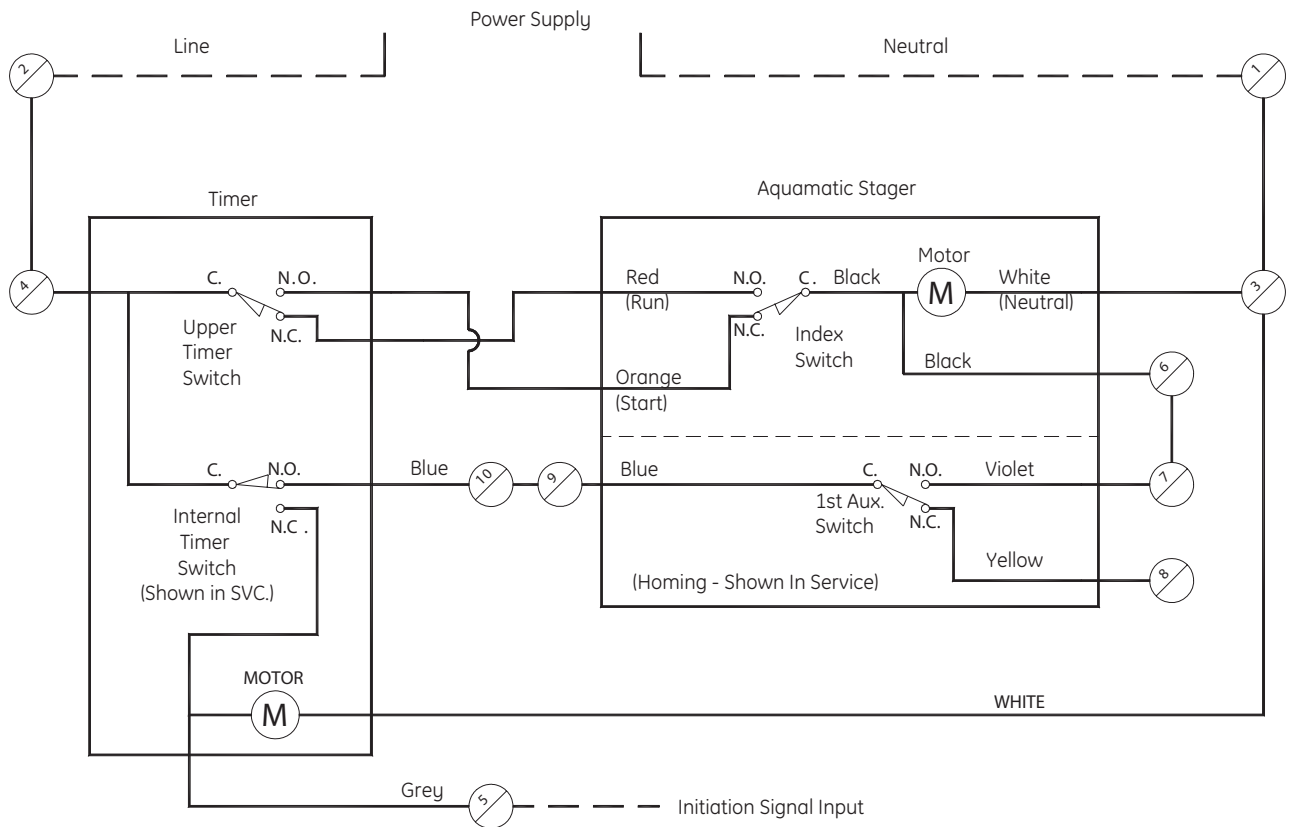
Power Supply

Line

Neutral

2

1

Timer

Aquamatic Stager

4

C.

N.O.

Upper Timer Switch

N.C.

Red (Run)

N.O.

C.

Black

N.C.

Index Switch

Motor

M

White (Neutral)

3

Black

6

Orange (Start)

C.

N.O.

Blue

10

9

Blue

C.

N.O.

Violet

7

Internal Timer Switch (Shown in SVC.)

N.C .

1st Aux. Switch

N.C.

Yellow

8

(Homing - Shown In Service)

MOTOR

M

WHITE

Grey

5

Initiation Signal Input